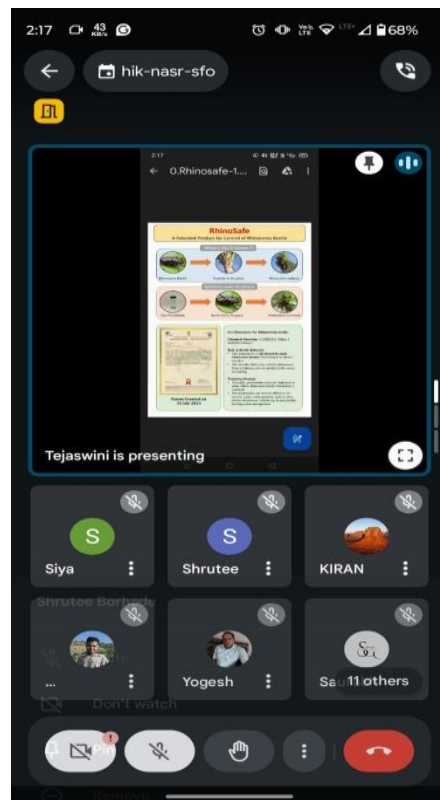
2:17 43 KB/s 68%

hik-nasr-sfo

2:17

O.Rhinosafe-1....

RhinoSafe

A Potential Product for Control of Rhinoceros Beetle

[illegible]

Tejaswini is presenting

S
Siya

S
Shrutee

KIRAN

Shrutee Borhade

...

Don't watch

Yogesh

Sau

11 others

Pin

Remove